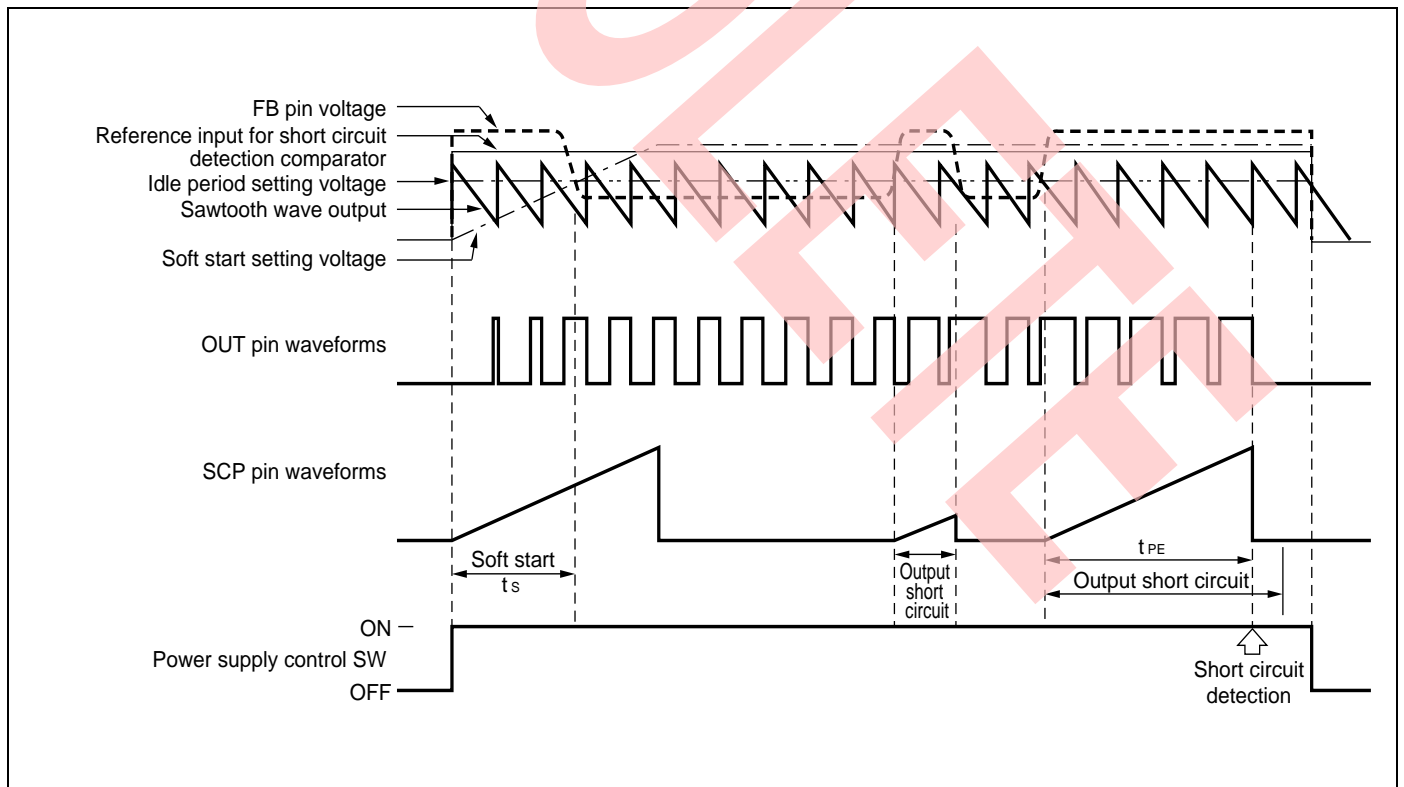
FB pin voltage
Reference input for short circuit detection comparator
Idle period setting voltage
Sawtooth wave output
Soft start setting voltage

OUT pin waveforms

SCP pin waveforms

Soft start
$t_S$

Output short circuit

$t_{PE}$
Output short circuit

ON
Power supply control SW
OFF

Short circuit detection